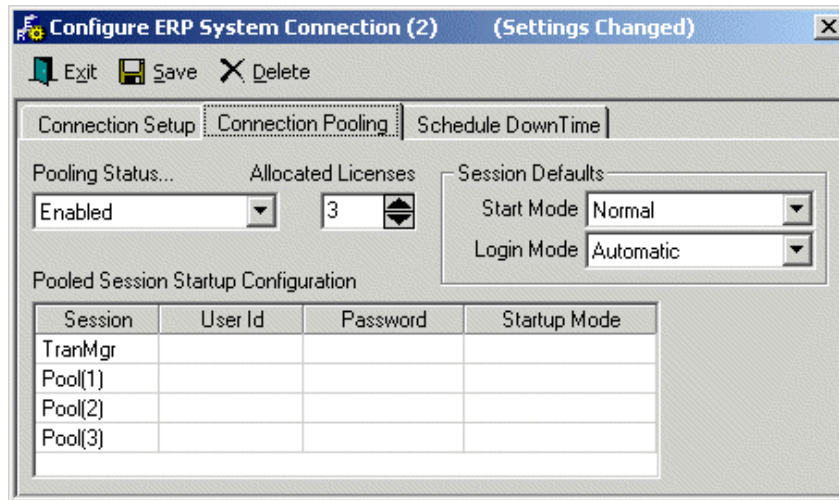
Configure ERP System Connection (2) (Settings Changed)

Exit Save Delete

Connection Setup | Connection Pooling | Schedule DownTime

Pooling Status...
Enabled

Allocated Licenses
3

Session Defaults
Start Mode Normal
Login Mode Automatic

Pooled Session Startup Configuration

| Session | User Id | Password | Startup Mode |
|---|---|---|---|
| TranMgr | | | |
| Pool(1) | | | |
| Pool(2) | | | |
| Pool(3) | | | |